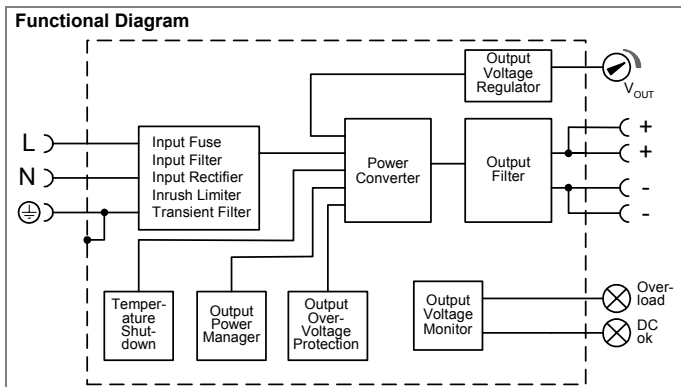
Functional Diagram

Output Voltage Regulator

$V_{OUT}$

L

N

Input Fuse
Input Filter
Input Rectifier
Inrush Limiter
Transient Filter

Power Converter

Output Filter

+

+

-

-

Temperature Shutdown

Output Power Manager

Output Over-Voltage Protection

Output Voltage Monitor

Overload

DC ok